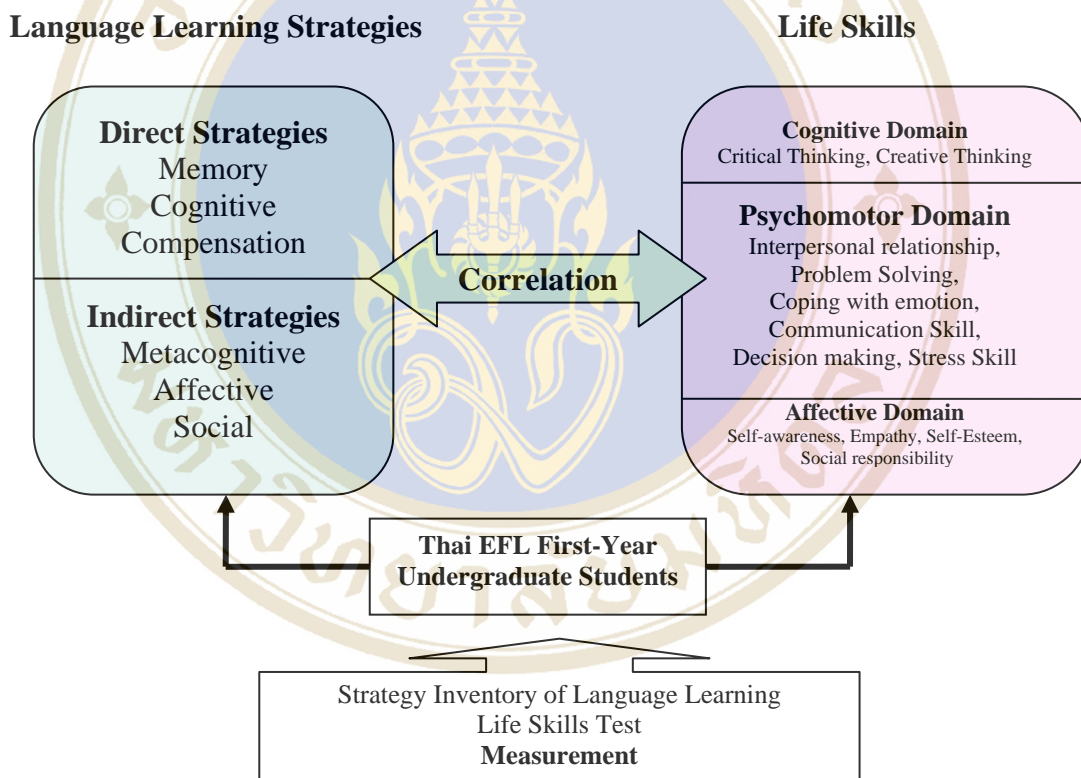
Language Learning Strategies

Life Skills

Direct Strategies
Memory
Cognitive
Compensation

Indirect Strategies
Metacognitive
Affective
Social

Correlation

Cognitive Domain
Critical Thinking, Creative Thinking

Psychomotor Domain
Interpersonal relationship,
Problem Solving,
Coping with emotion,
Communication Skill,
Decision making, Stress Skill

Affective Domain
Self-awareness, Empathy, Self-Esteem,
Social responsibility

Thai EFL First-Year
Undergraduate Students

Strategy Inventory of Language Learning
Life Skills Test
Measurement